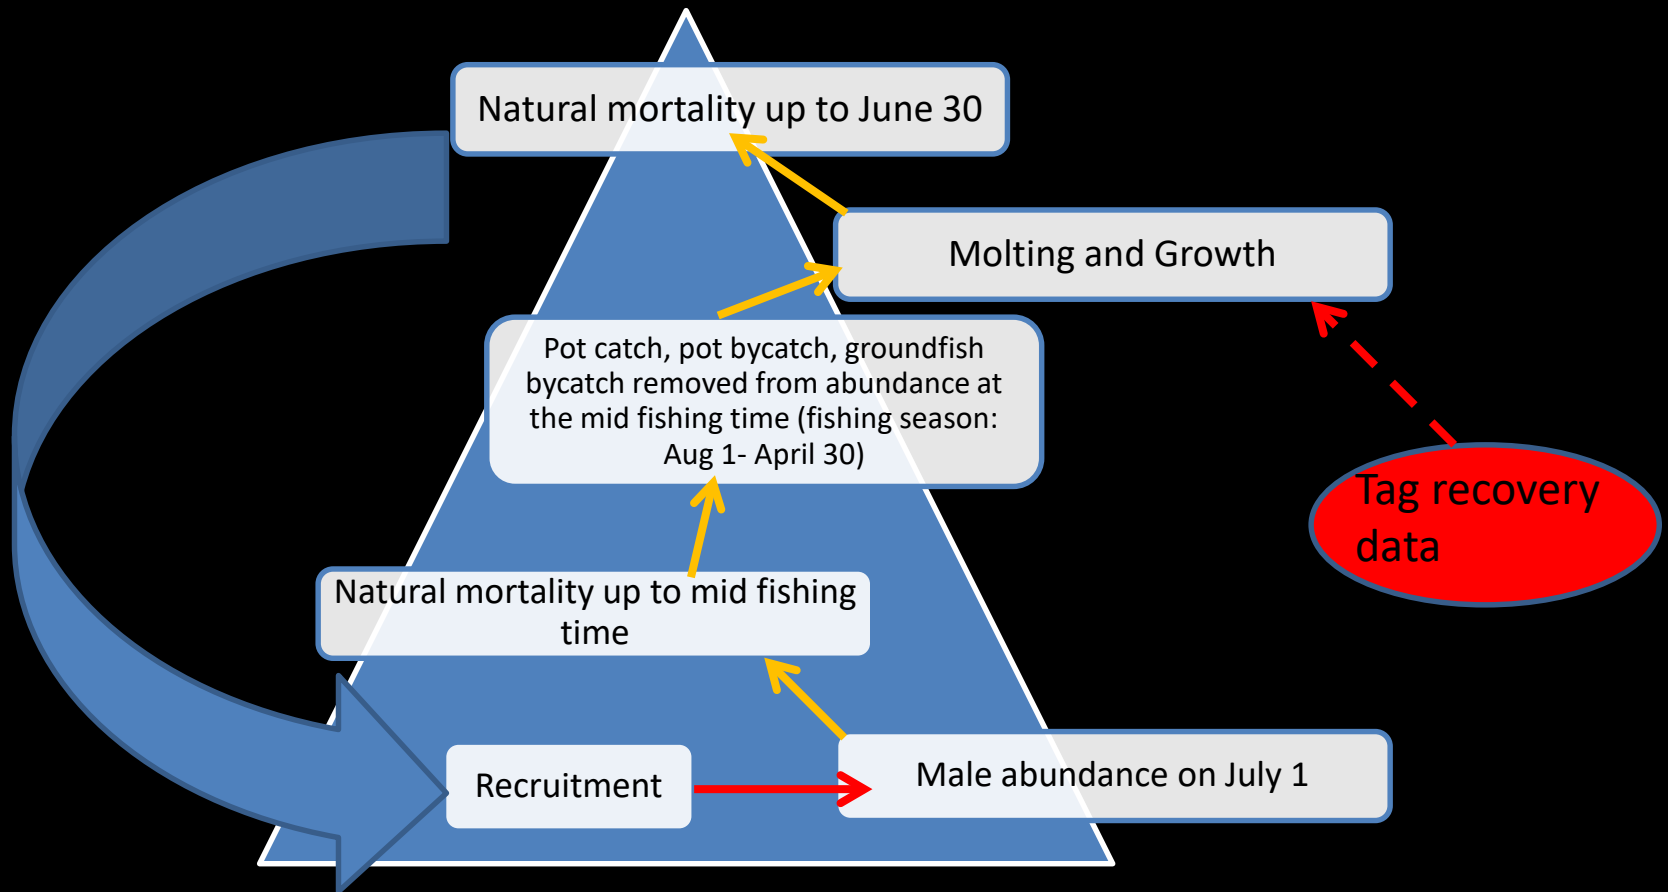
Natural mortality up to June 30

Molting and Growth

Pot catch, pot bycatch, groundfish bycatch removed from abundance at the mid fishing time (fishing season: Aug 1- April 30)

Tag recovery data

Natural mortality up to mid fishing time

Recruitment

Male abundance on July 1